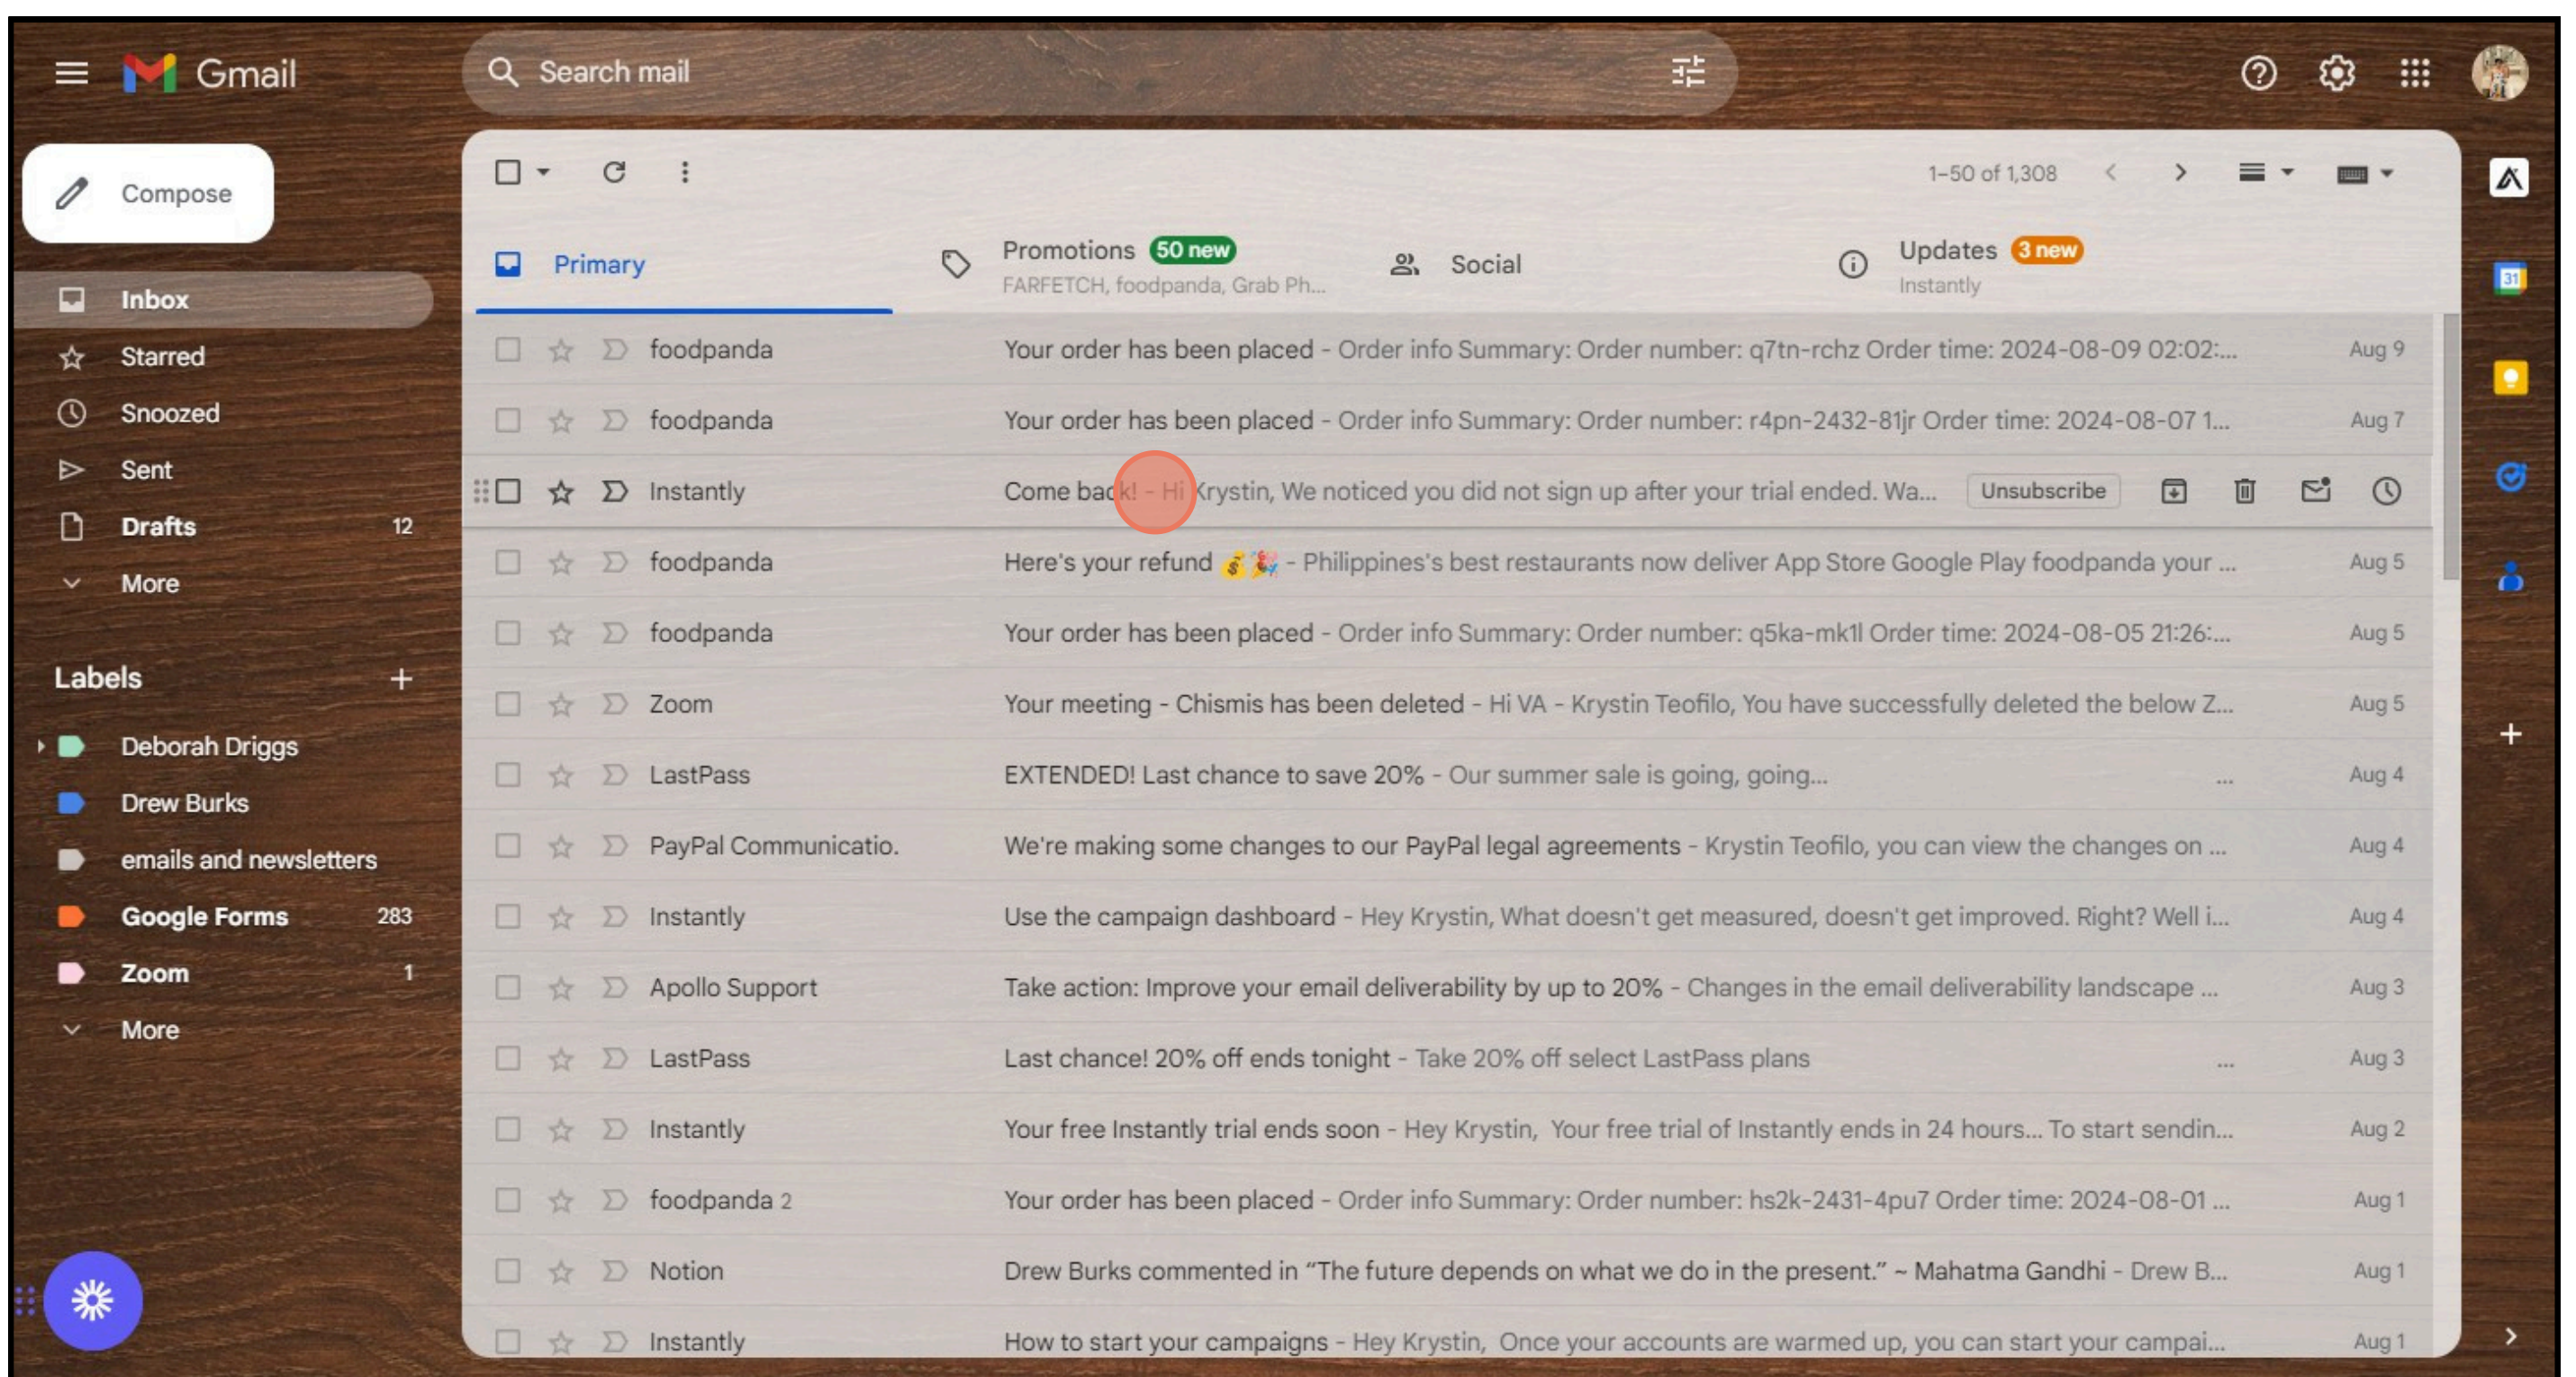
Gmail

Search mail

Compose

Inbox
Starred
Snoozed
Sent
Drafts 12
More

Labels
Deborah Driggs
Drew Burks
emails and newsletters
Google Forms 283
Zoom 1
More

1–50 of 1,308

Primary
Promotions 50 new
FARFETCH, foodpanda, Grab Ph...
Social
Updates 3 new
Instantly

| | | |
|---|---|---|
| foodpanda | Your order has been placed - Order info Summary: Order number: q7tn-rchz Order time: 2024-08-09 02:02:... | Aug 9 |
| foodpanda | Your order has been placed - Order info Summary: Order number: r4pn-2432-81jr Order time: 2024-08-07 1... | Aug 7 |
| Instantly | Come back! - Hi Krystin, We noticed you did not sign up after your trial ended. Wa... | Unsubscribe |
| foodpanda | Here's your refund 💰🎉 - Philippines's best restaurants now deliver App Store Google Play foodpanda your ... | Aug 5 |
| foodpanda | Your order has been placed - Order info Summary: Order number: q5ka-mk1l Order time: 2024-08-05 21:26:... | Aug 5 |
| Zoom | Your meeting - Chismis has been deleted - Hi VA - Krystin Teofilo, You have successfully deleted the below Z... | Aug 5 |
| LastPass | EXTENDED! Last chance to save 20% - Our summer sale is going, going... ... | Aug 4 |
| PayPal Communicatio. | We're making some changes to our PayPal legal agreements - Krystin Teofilo, you can view the changes on ... | Aug 4 |
| Instantly | Use the campaign dashboard - Hey Krystin, What doesn't get measured, doesn't get improved. Right? Well i... | Aug 4 |
| Apollo Support | Take action: Improve your email deliverability by up to 20% - Changes in the email deliverability landscape ... | Aug 3 |
| LastPass | Last chance! 20% off ends tonight - Take 20% off select LastPass plans ... | Aug 3 |
| Instantly | Your free Instantly trial ends soon - Hey Krystin, Your free trial of Instantly ends in 24 hours... To start sendin... | Aug 2 |
| foodpanda 2 | Your order has been placed - Order info Summary: Order number: hs2k-2431-4pu7 Order time: 2024-08-01 ... | Aug 1 |
| Notion | Drew Burks commented in “The future depends on what we do in the present.” ~ Mahatma Gandhi - Drew B... | Aug 1 |
| Instantly | How to start your campaigns - Hey Krystin, Once your accounts are warmed up, you can start your campai... | Aug 1 |